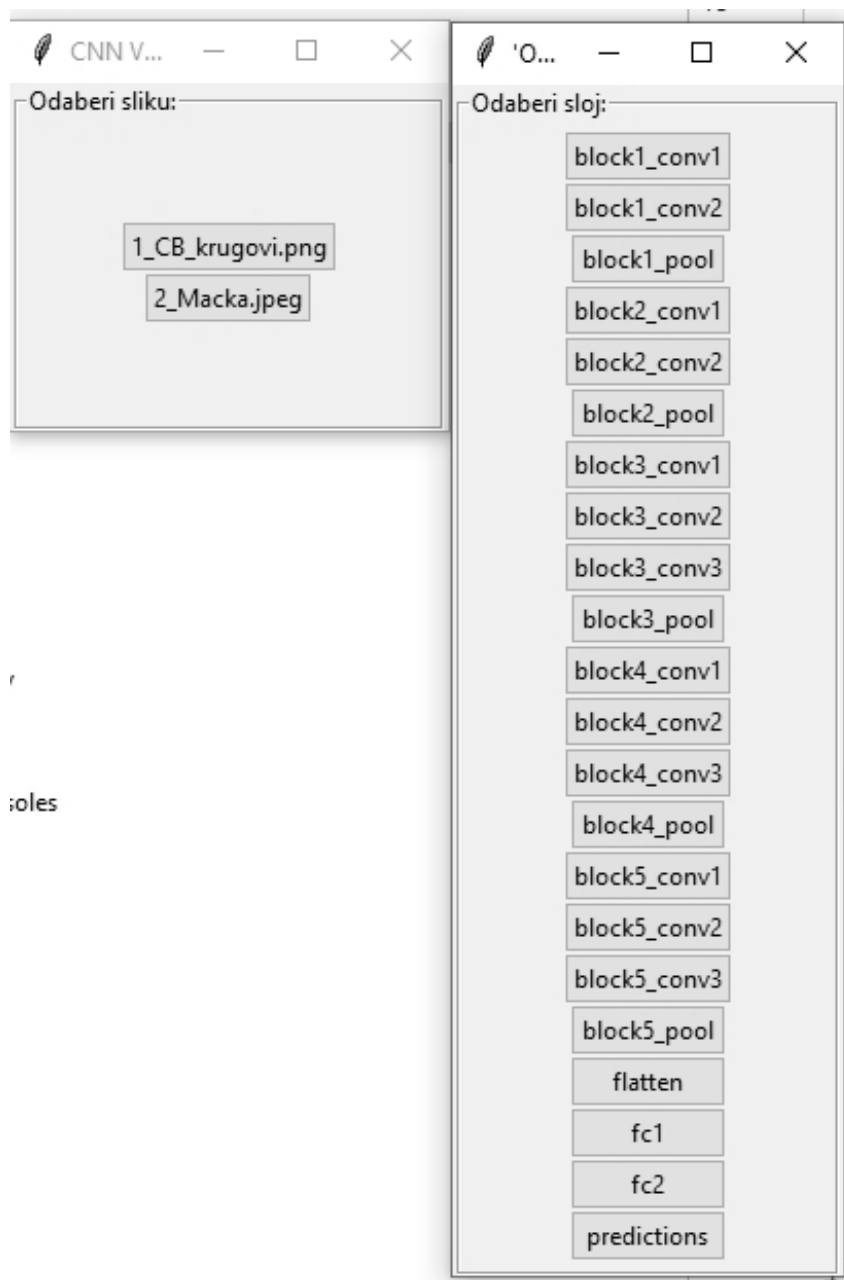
CNN V... — ☐ ×

Odaberi sliku:

1_CB_krugovi.png

2_Macka.jpeg

'O... — ☐ ×

Odaberi sloj:

block1_conv1

block1_conv2

block1_pool

block2_conv1

block2_conv2

block2_pool

block3_conv1

block3_conv2

block3_conv3

block3_pool

block4_conv1

block4_conv2

block4_conv3

block4_pool

block5_conv1

block5_conv2

block5_conv3

block5_pool

flatten

fc1

fc2

predictions

soles